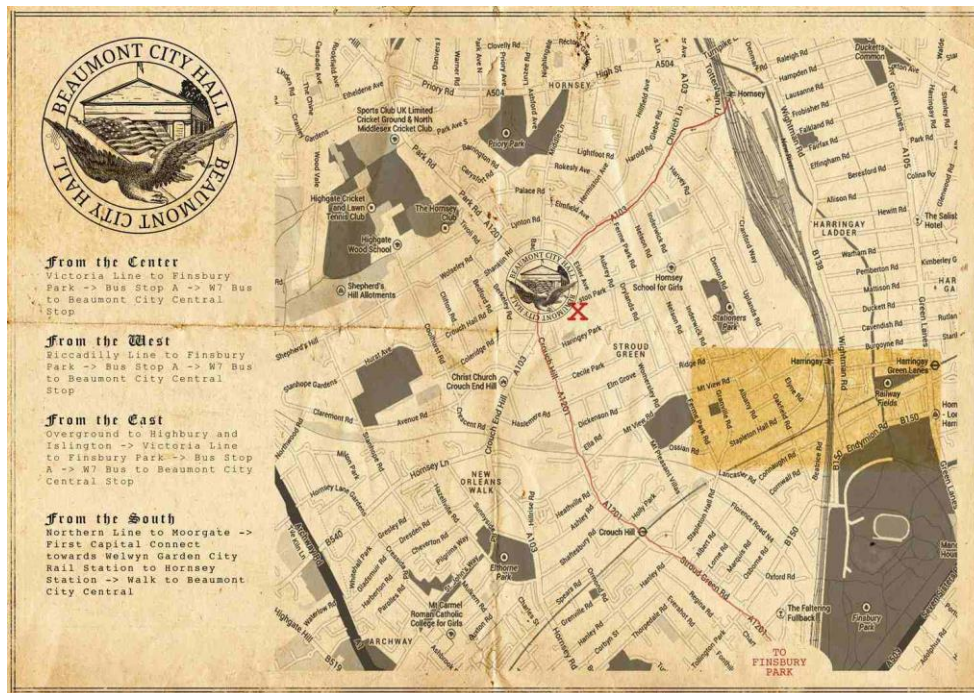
BEAUMONT CITY HALL BEAUMONT CITY HALL

From the Center
Victoria Line to Finsbury Park -> Bus Stop A -> W7 Bus to Beaumont City Central Stop

From the West
Piccadilly Line to Finsbury Park -> Bus Stop A -> W7 Bus to Beaumont City Central Stop

From the East
Overground to Highbury and Islington -> Victoria Line to Finsbury Park -> Bus Stop A -> W7 Bus to Beaumont City Central Stop

From the South
Northern Line to Moorgate -> First Capital Connect towards Welwyn Garden City Rail Station to Hornsey Station -> Walk to Beaumont City Central

HORNSEY
High St
A504
Priory Rd
Hornsey
Sports Club UK Limited Cricket Ground & North Middlesex Cricket Club
Priory Park
Highgate Cricket and Lawn Tennis Club
The Hornsey Club
Highgate Wood School
Shepherd's Hill Allotments
Church Ln
Tottenham Ln
Rokesby Ave
Lightfoot Rd
Palace Rd
Park Rd
Lynton Rd
A1201
A103
Hornsey School for Girls
Stationers Park
HARRINGAY LADDER
The Salisbury Hotel
Green Lanes
Duckett's Common
X
Hillfield Ave
Shepherd's Hill
Crouch Hall Rd
Christ Church Crouch End Hill
Crouch End Hill
Crouch Hill
A1201
STROUD GREEN
Cecile Park
Elm Grove
Haringey Park
Ridge Rd
Harringay
Harringay Green Lanes
Railway Fields
Endymion Rd
B150
B138
Stapleton Hall Rd
Mt View Rd
Dickenson Rd
Hornsey Ln
NEW ORLEANS WALK
Crouch Hill
Elthorne Park
Mt Carmel Roman Catholic College for Girls
Stroud Green Rd
A1201
The Faltering Fullback
Finsbury Park
ARCHWAY
B540
B519
Wightman Rd
Lancaster Rd
Oxford Rd
Hornsey Lane Gardens
TO FINSBURY PARK